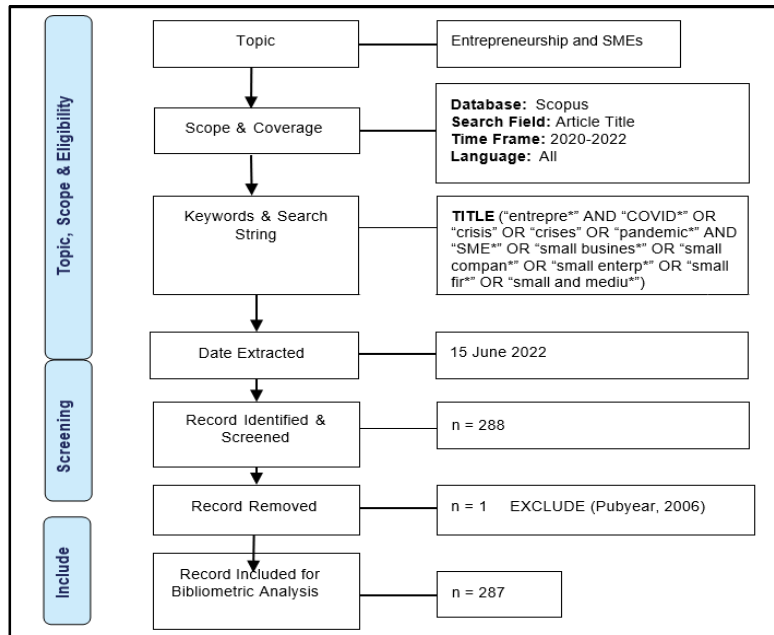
Topic, Scope & Eligibility

Topic

Entrepreneurship and SMEs

Scope & Coverage

**Database:** Scopus
**Search Field:** Article Title
**Time Frame:** 2020-2022
**Language:** All

Keywords & Search String

**TITLE** (“entrepre*” AND “COVID*” OR “crisis” OR “crises” OR “pandemic*” AND “SME*” OR “small busines*” OR “small compan*” OR “small enterp*” OR “small fir*” OR “small and mediu*”)

Date Extracted

15 June 2022

Screening

Record Identified & Screened

n = 288

Record Removed

n = 1 EXCLUDE (Pubyear, 2006)

Include

Record Included for Bibliometric Analysis

n = 287